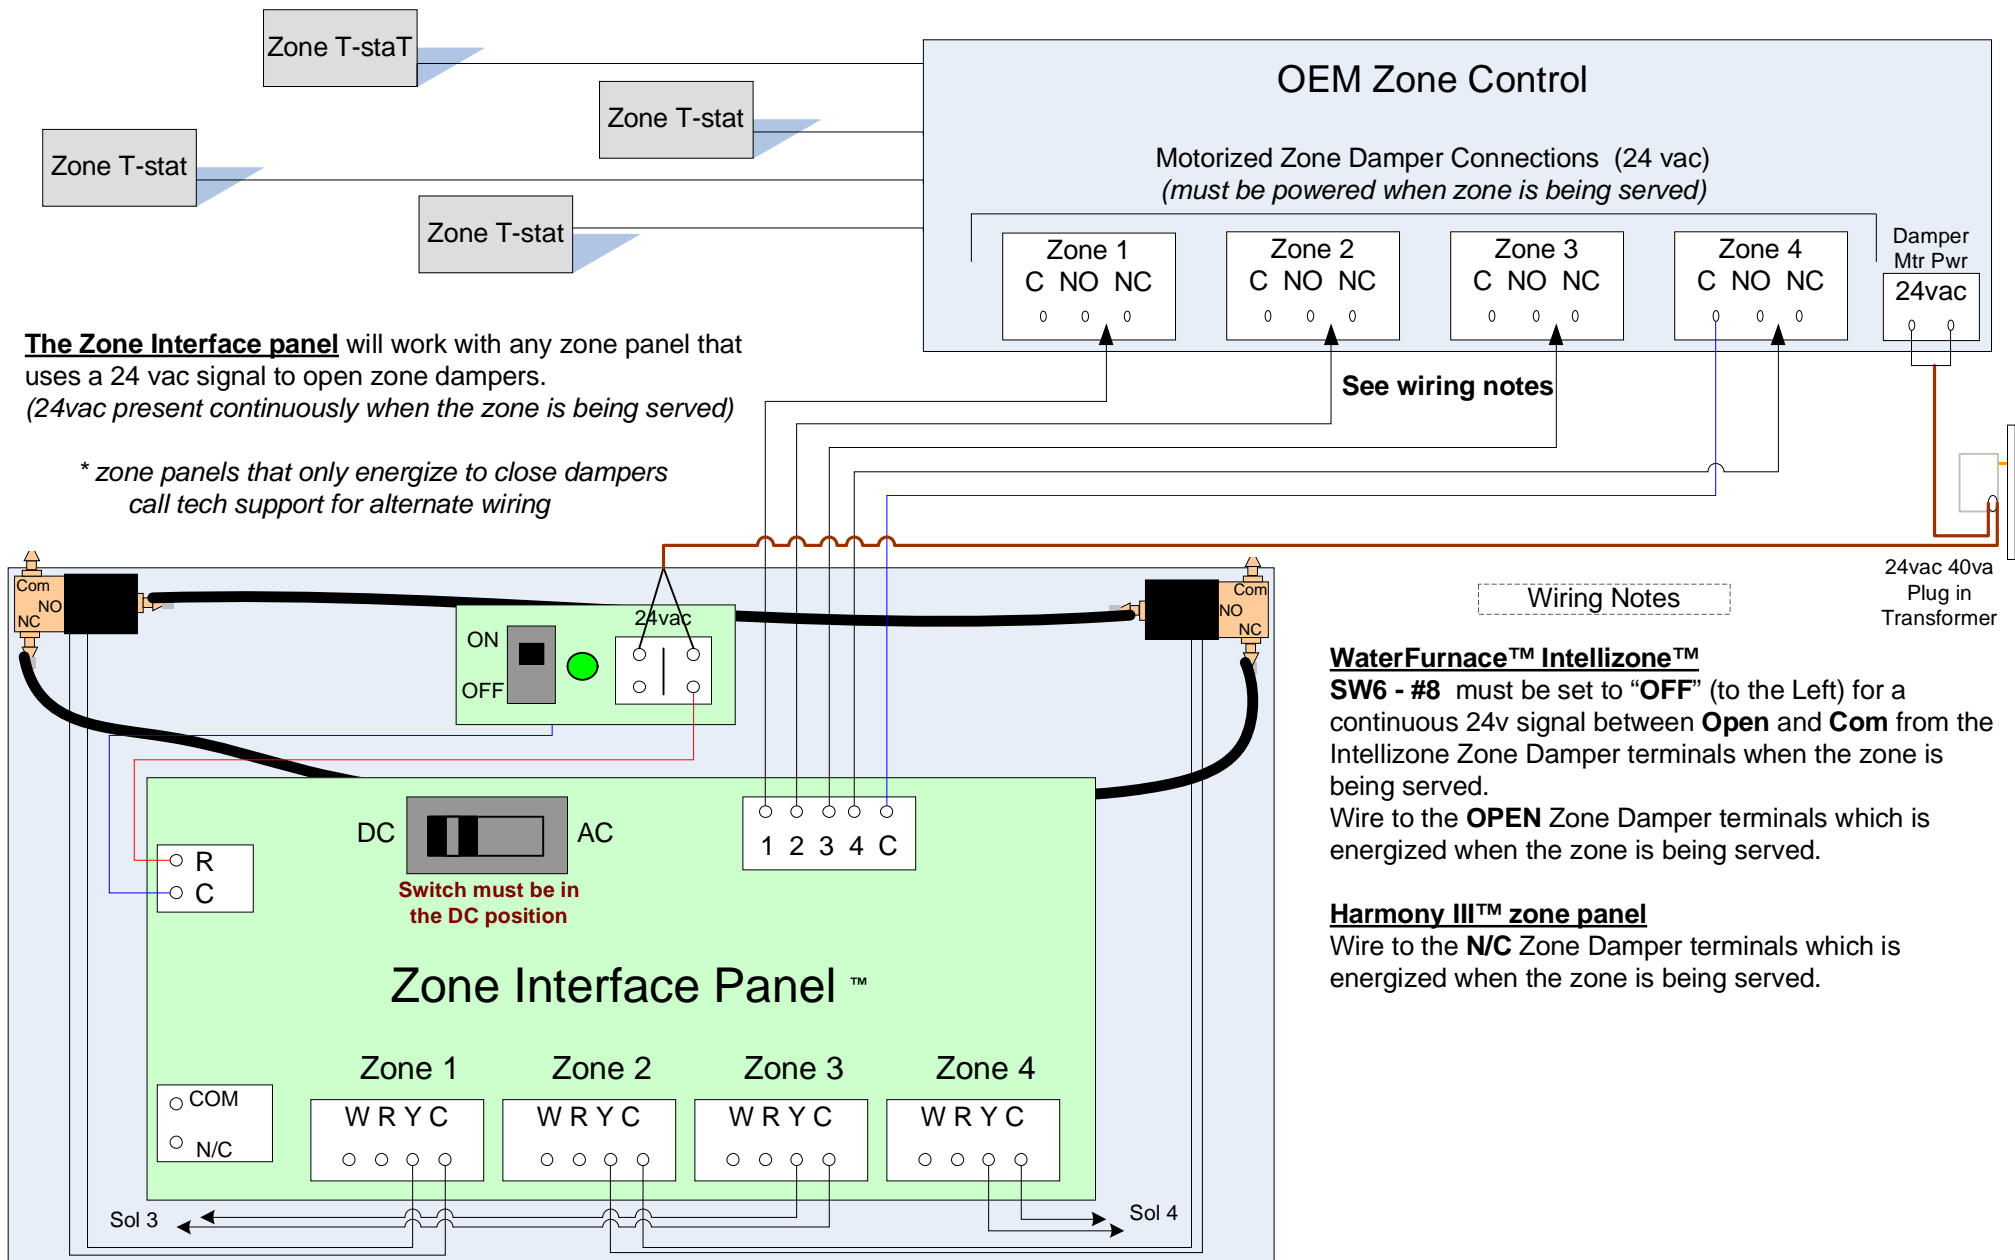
Zone T-staT

Zone T-stat

Zone T-stat

Zone T-stat

OEM Zone Control

Motorized Zone Damper Connections (24 vac)
(must be powered when zone is being served)

Zone 1
C NO NC

Zone 2
C NO NC

Zone 3
C NO NC

Zone 4
C NO NC

Damper Mtr Pwr
24vac

The Zone Interface panel will work with any zone panel that uses a 24 vac signal to open zone dampers.
(24vac present continuously when the zone is being served)

* zone panels that only energize to close dampers call tech support for alternate wiring

See wiring notes

24vac 40va Plug in Transformer

Com
NO
NC

ON
OFF

24vac

Com
NO
NC

Wiring Notes

WaterFurnace™ Intellizone™
SW6 - #8 must be set to “OFF” (to the Left) for a continuous 24v signal between Open and Com from the Intellizone Zone Damper terminals when the zone is being served.
Wire to the OPEN Zone Damper terminals which is energized when the zone is being served.

Harmony III™ zone panel
Wire to the N/C Zone Damper terminals which is energized when the zone is being served.

DC
AC

Switch must be in the DC position

1 2 3 4 C

R
C

Zone Interface Panel ™

Zone 1
W R Y C

Zone 2
W R Y C

Zone 3
W R Y C

Zone 4
W R Y C

COM
N/C

Sol 3

Sol 4